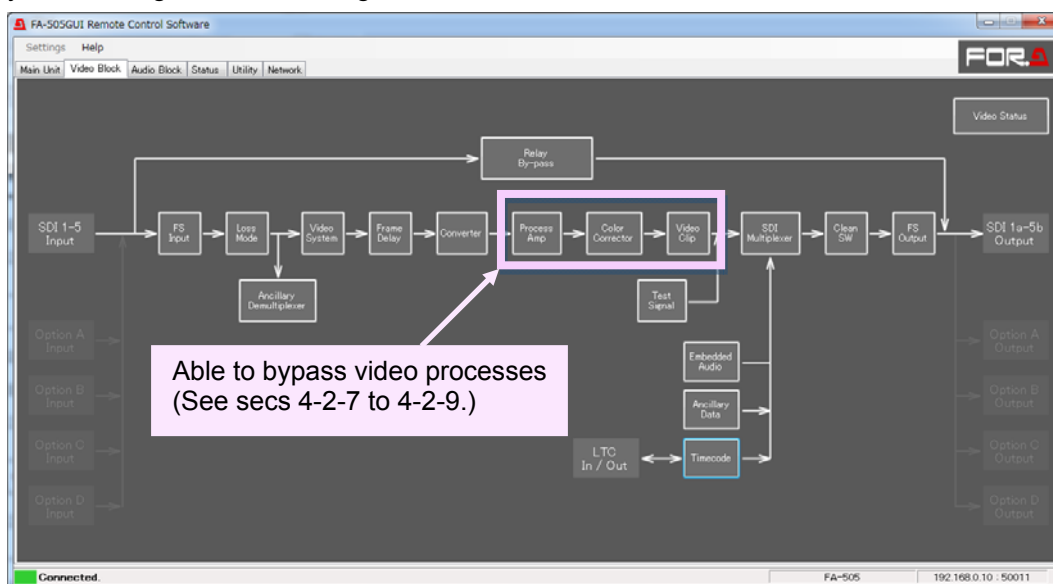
FA-505GUI Remote Control Software

Settings Help

Main Unit | Video Block | Audio Block | Status | Utility | Network

FOR.A

Video Status

Relay By-pass

SDI 1-5 Input

FS Input

Loss Mode

Video System

Frame Delay

Converter

Process Amp

Color Corrector

Video Clip

SDI Multiplexer

Clean SW

FS Output

SDI 1a-5b Output

Ancillary Demultiplexer

Test Signal

Option A Input

Option B Input

Option C Input

Option D Input

Option A Output

Option B Output

Option C Output

Option D Output

Able to bypass video processes (See secs 4-2-7 to 4-2-9.)

Embedded Audio

Ancillary Data

LTC In / Out

Timecode

Connected.

FA-505

192.168.0.10 : 50011